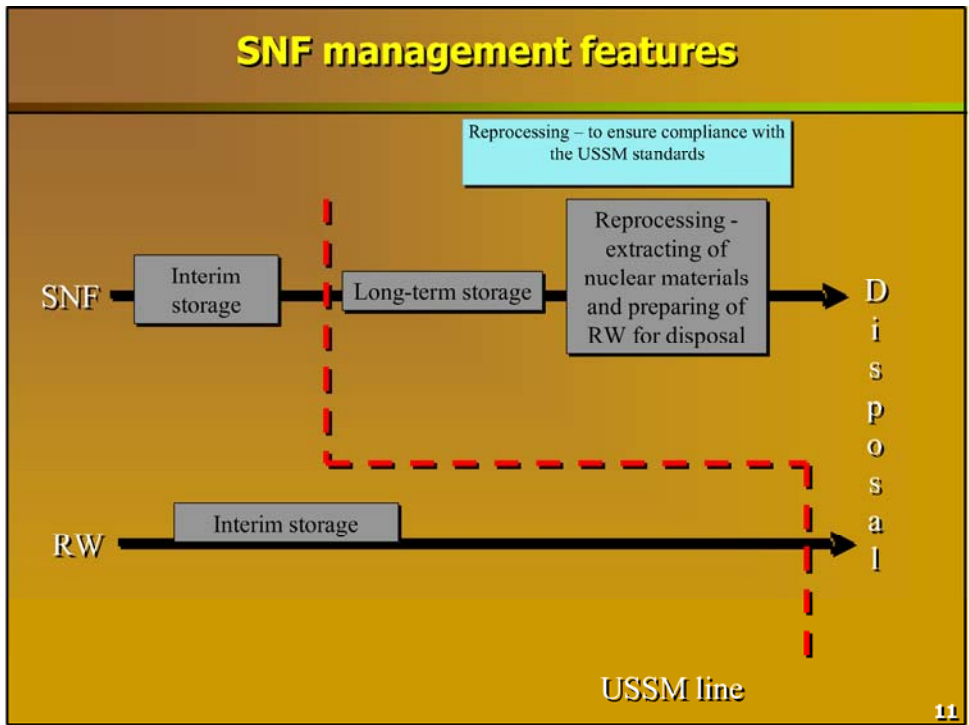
SNF management features

Reprocessing – to ensure compliance with the USSM standards

SNF

Interim storage

Long-term storage

Reprocessing - extracting of nuclear materials and preparing of RW for disposal

D i s p o s a l

RW

Interim storage

USSM line

11